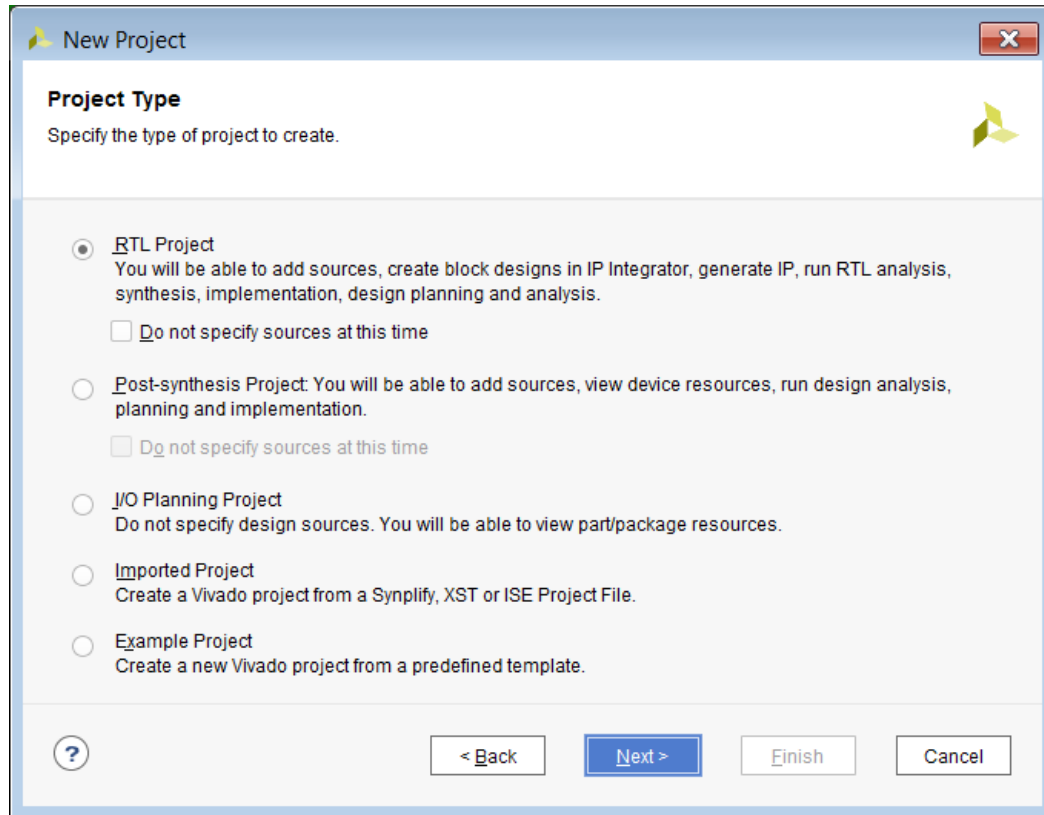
New Project

Project Type

Specify the type of project to create.

RTL Project
You will be able to add sources, create block designs in IP Integrator, generate IP, run RTL analysis, synthesis, implementation, design planning and analysis.

Do not specify sources at this time

Post-synthesis Project: You will be able to add sources, view device resources, run design analysis, planning and implementation.

Do not specify sources at this time

I/O Planning Project
Do not specify design sources. You will be able to view part/package resources.

Imported Project
Create a Vivado project from a Synplify, XST or ISE Project File.

Example Project
Create a new Vivado project from a predefined template.

?

< Back

Next >

Finish

Cancel